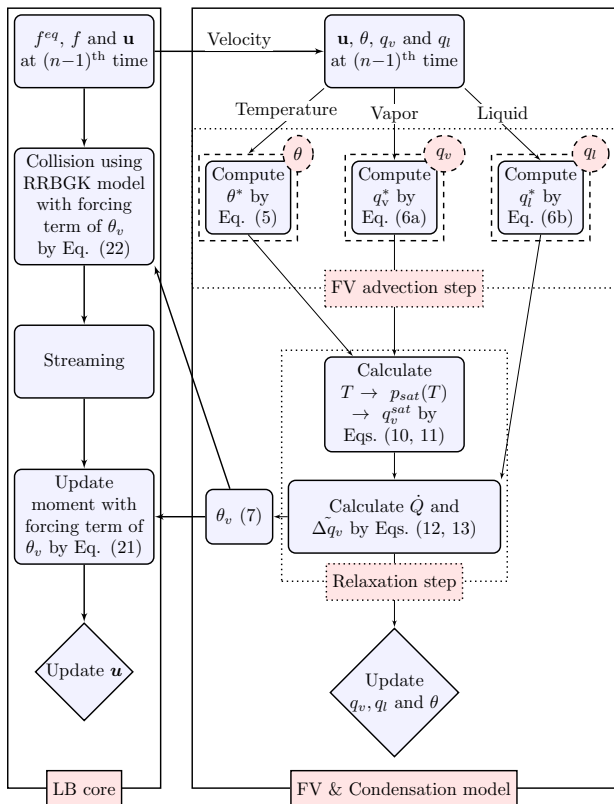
$f^{eq}$, $f$ and $\mathbf{u}$ at $(n-1)^{\text{th}}$ time

Velocity

$\mathbf{u}$, $\theta$, $q_v$ and $q_l$ at $(n-1)^{\text{th}}$ time

Temperature

Vapor

Liquid

Collision using RRBGK model with forcing term of $\theta_v$ by Eq. (22)

$\theta$

Compute $\theta^*$ by Eq. (5)

$q_v$

Compute $q_v^*$ by Eq. (6a)

$q_l$

Compute $q_l^*$ by Eq. (6b)

FV advection step

Streaming

Calculate $T \rightarrow p_{sat}(T) \rightarrow q_v^{sat}$ by Eqs. (10, 11)

Update moment with forcing term of $\theta_v$ by Eq. (21)

$\theta_v$ (7)

Calculate $\dot{Q}$ and $\Delta\tilde{q}_v$ by Eqs. (12, 13)

Relaxation step

Update $\boldsymbol{u}$

Update $q_v, q_l$ and $\theta$

LB core

FV & Condensation model